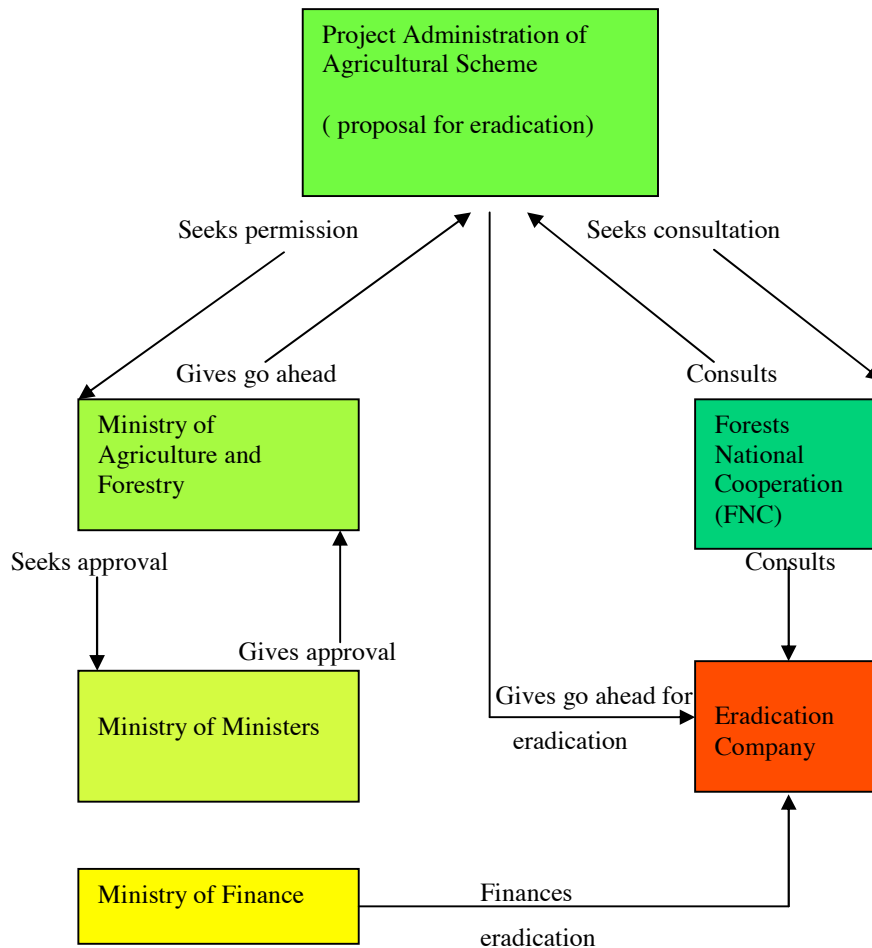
Project Administration of Agricultural Scheme

( proposal for eradication)

Seeks permission

Seeks consultation

Gives go ahead

Consults

Ministry of Agriculture and Forestry

Forests National Cooperation (FNC)

Seeks approval

Consults

Gives approval

Ministry of Ministers

Gives go ahead for eradication

Eradication Company

Ministry of Finance

Finances eradication